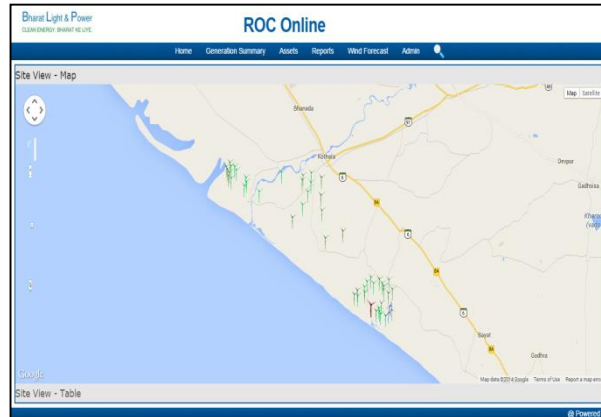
Bharat Light & Power
CLEAN ENERGY. BHARAT KE LIYE.

ROC Online

Home Generation Summary Assets Reports Wind Forecast Admin

Site View - Map

Map Satellite

Bhanada

Kothara

Ompar

Gadhsisa

Bhara (Vada)

Bayat

Godhra

Google

Map data ©2014 Google Terms of Use Report a map error

Site View - Table

@ Powered